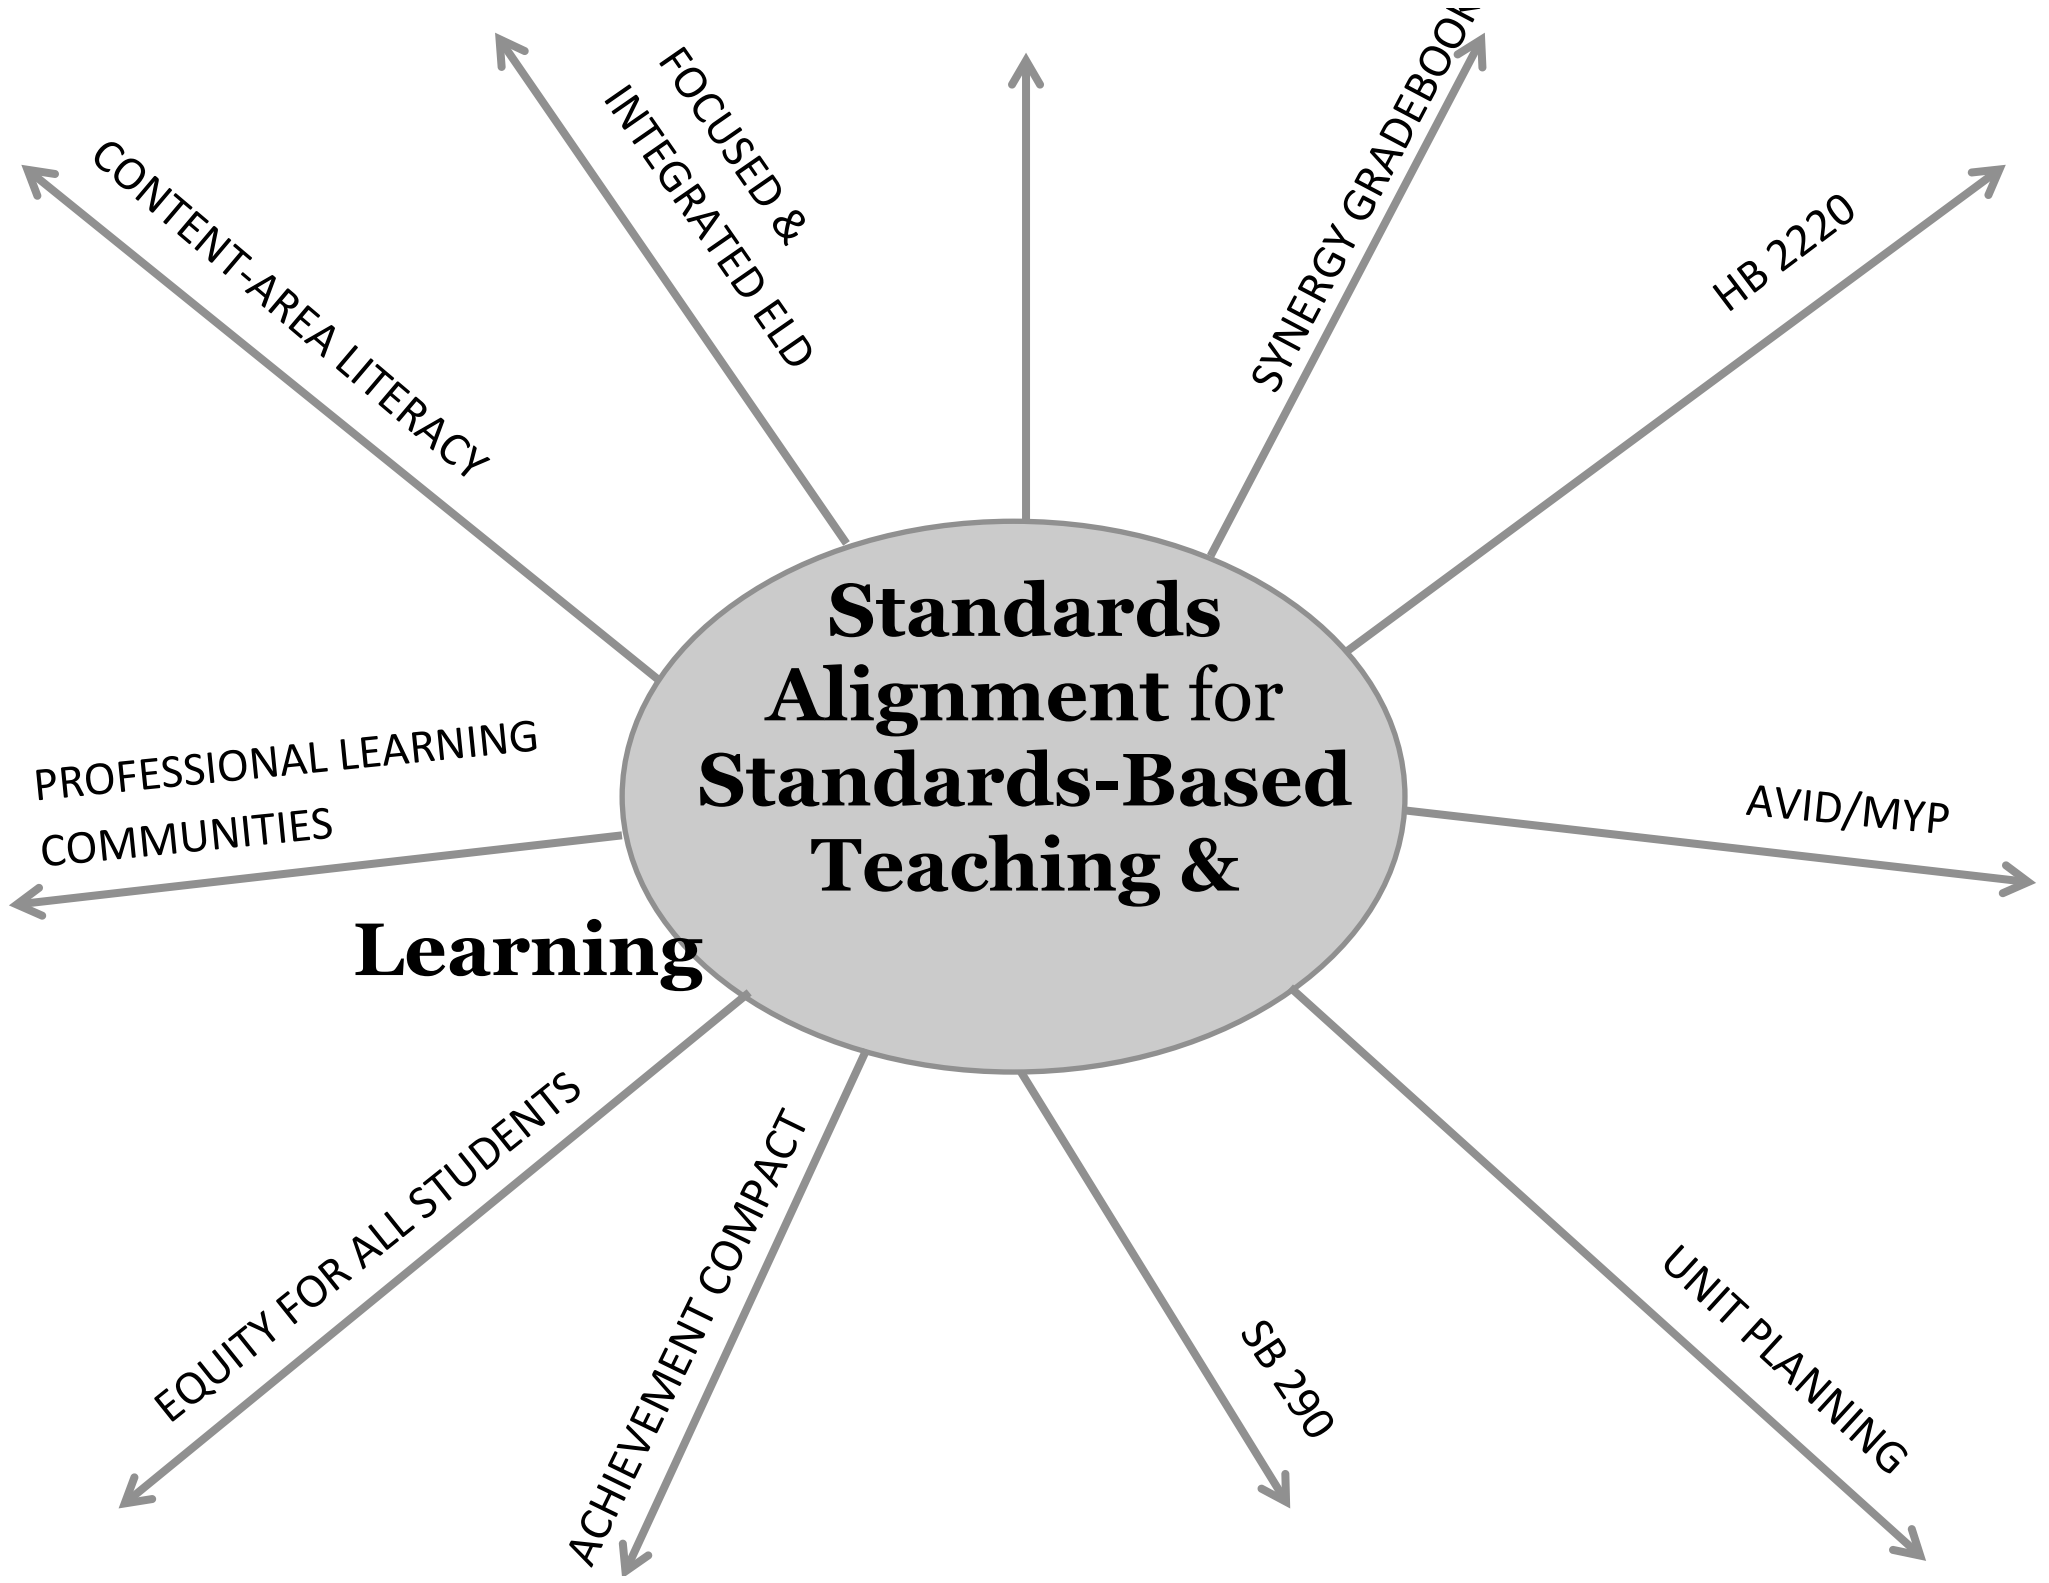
Standards Alignment for Standards-Based Teaching &

Learning

CONTENT-AREA LITERACY

FOCUSED & INTEGRATED ELD

SYNERGY GRADEBOOK

HB 2220

PROFESSIONAL LEARNING COMMUNITIES

AVID/MYP

EQUITY FOR ALL STUDENTS

ACHIEVEMENT COMPACT

SB 290

UNIT PLANNING